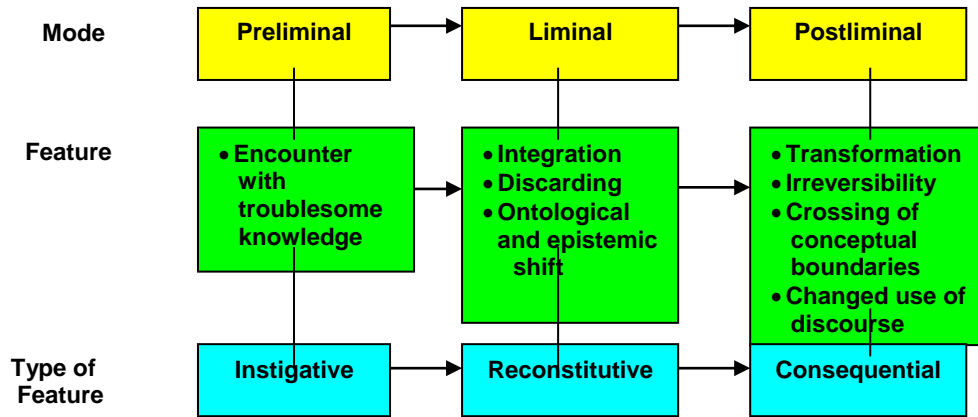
Mode

Preliminal

Liminal

Postliminal

Feature

• Encounter with troublesome knowledge

• Integration
• Discarding
• Ontological and epistemic shift

• Transformation
• Irreversibility
• Crossing of conceptual boundaries
• Changed use of discourse

Type of Feature

Instigative

Reconstitutive

Consequential